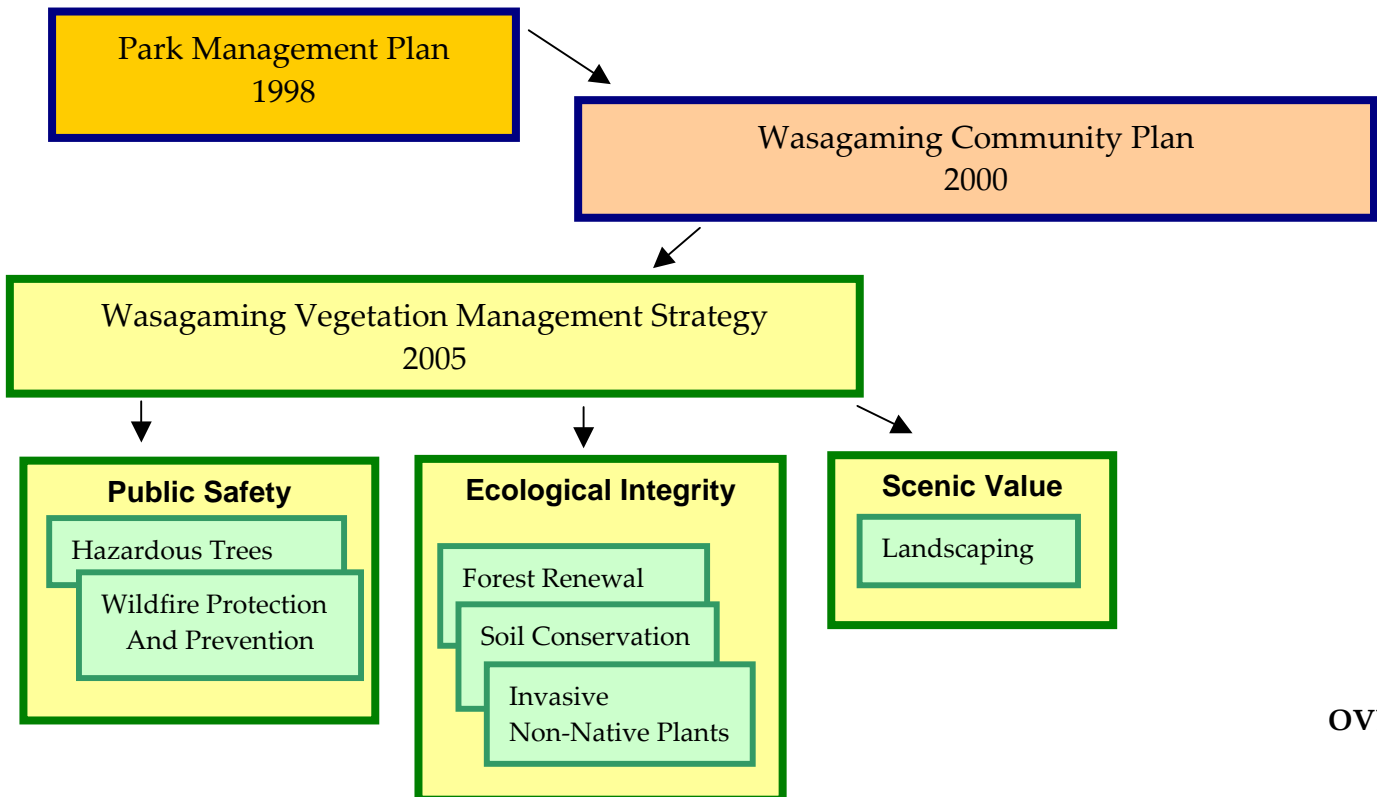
Park Management Plan
1998

Wasagaming Community Plan
2000

Wasagaming Vegetation Management Strategy
2005

Public Safety

Hazardous Trees

Wildfire Protection
And Prevention

Ecological Integrity

Forest Renewal

Soil Conservation

Invasive
Non-Native Plants

Scenic Value

Landscaping

OV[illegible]